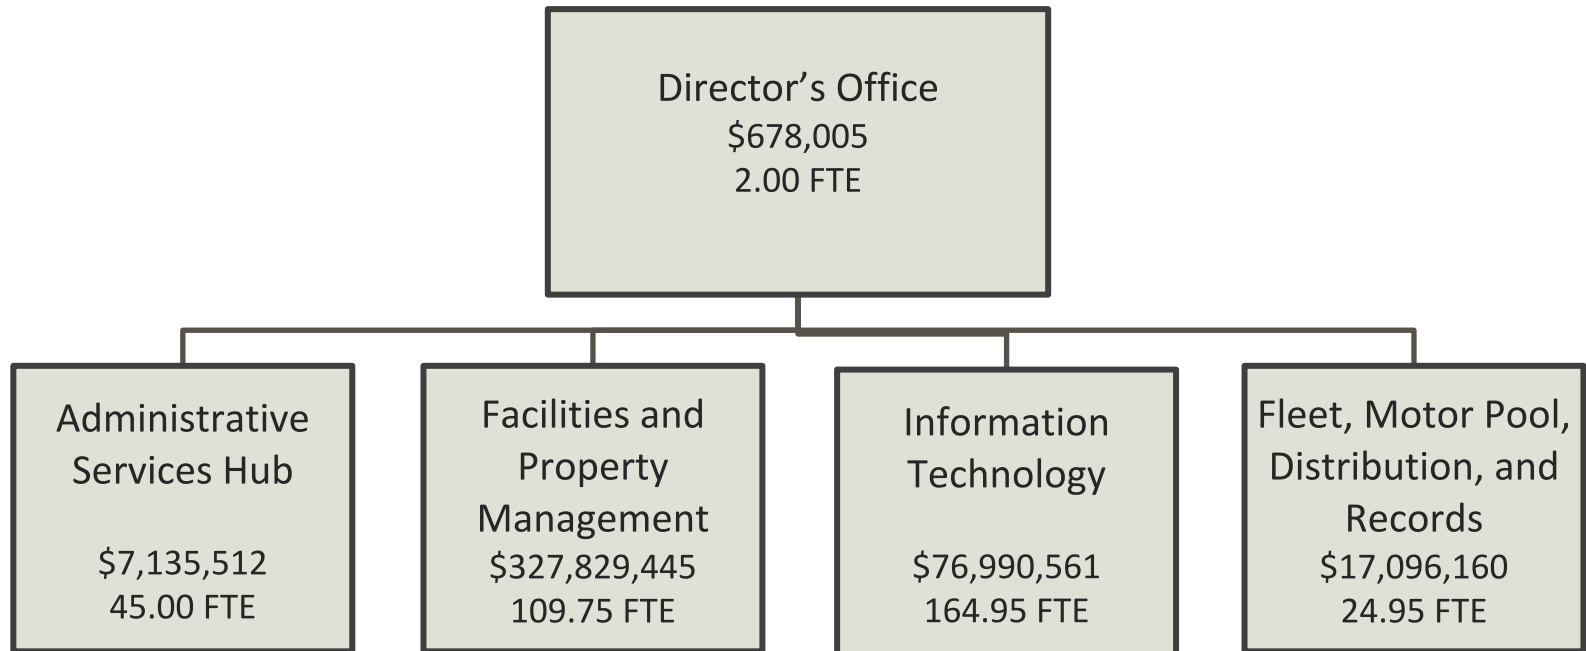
Director’s Office
$678,005
2.00 FTE

Administrative Services Hub

$7,135,512
45.00 FTE

Facilities and Property Management
$327,829,445
109.75 FTE

Information Technology

$76,990,561
164.95 FTE

Fleet, Motor Pool, Distribution, and Records
$17,096,160
24.95 FTE